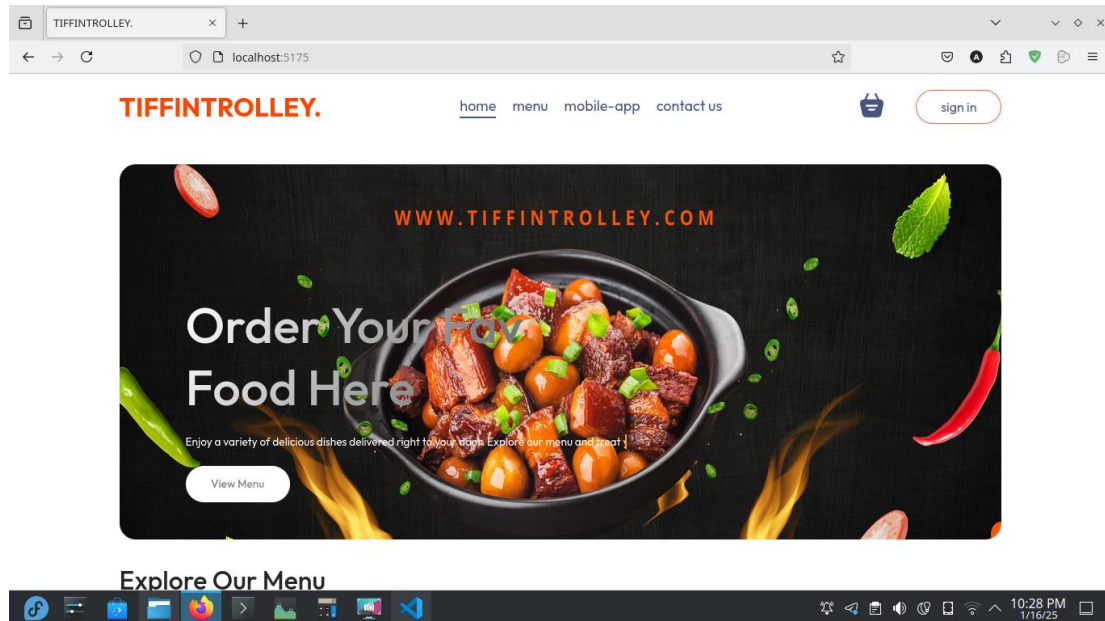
TIFFINTROLLEY.

localhost:5175

TIFFINTROLLEY.

home menu mobile-app contact us

sign in

WWW.TIFFINTROLLEY.COM

Order Your Fav Food Here

Enjoy a variety of delicious dishes delivered right to your door. Explore our menu and treat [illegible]

View Menu

Explore Our Menu

10:28 PM
1/16/25